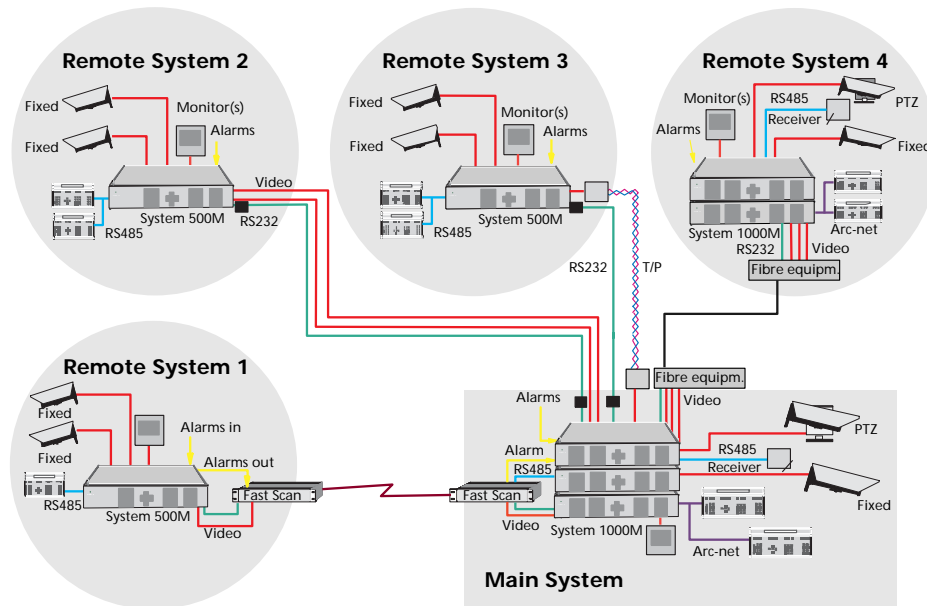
Remote System 2

Fixed

Fixed

Monitor(s)

Alarms

System 500M

RS485

Video

RS232

Remote System 3

Fixed

Fixed

Monitor(s)

Alarms

System 500M

RS485

RS232

T/P

Remote System 4

Monitor(s)

RS485

PTZ

Alarms

Receiver

Fixed

System 1000M

Arc-net

RS232

Video

Fibre equipm.

Remote System 1

Fixed

Fixed

Alarms in

Alarms out

RS485

System 500M

Fast Scan

Video

Fibre equipm.

Alarms

Video

Alarm

RS485

PTZ

RS485

Receiver

Fast Scan

Video

System 1000M

Fixed

Arc-net

Main System